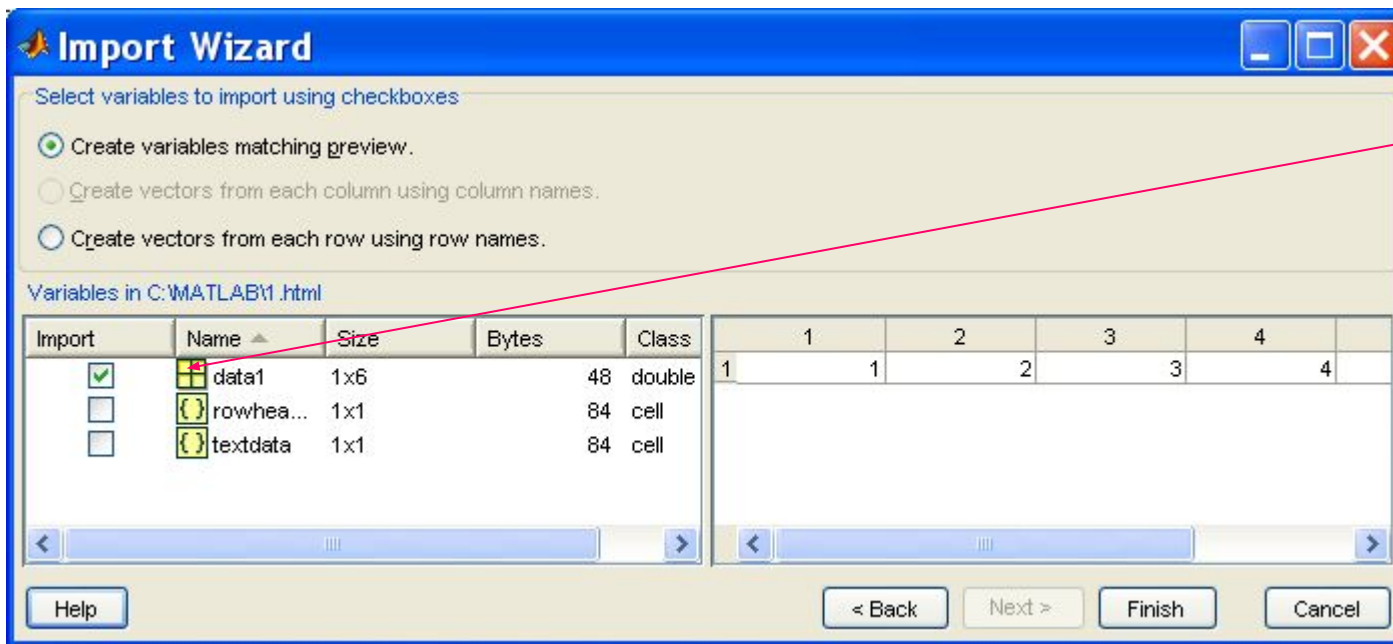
Import Wizard

Select variables to import using checkboxes

Create variables matching preview.

Create vectors from each column using column names.

Create vectors from each row using row names.

Variables in C:\MATLAB\1.html

| Import | Name | Size | Bytes | Class |
|---|---|---|---|---|
| ☑ | data1 | 1x6 | 48 | double |
| ☐ | rowhea... | 1x1 | 84 | cell |
| ☐ | textdata | 1x1 | 84 | cell |

| | 1 | 2 | 3 | 4 |
|---|---|---|---|---|
| 1 | 1 | 2 | 3 | 4 |

Help

< Back

Next >

Finish

Cancel